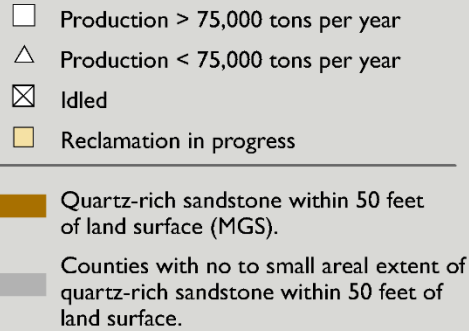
Production > 75,000 tons per year

Production < 75,000 tons per year

Idled

Reclamation in progress

Quartz-rich sandstone within 50 feet of land surface (MGS).

Counties with no to small areal extent of quartz-rich sandstone within 50 feet of land surface.